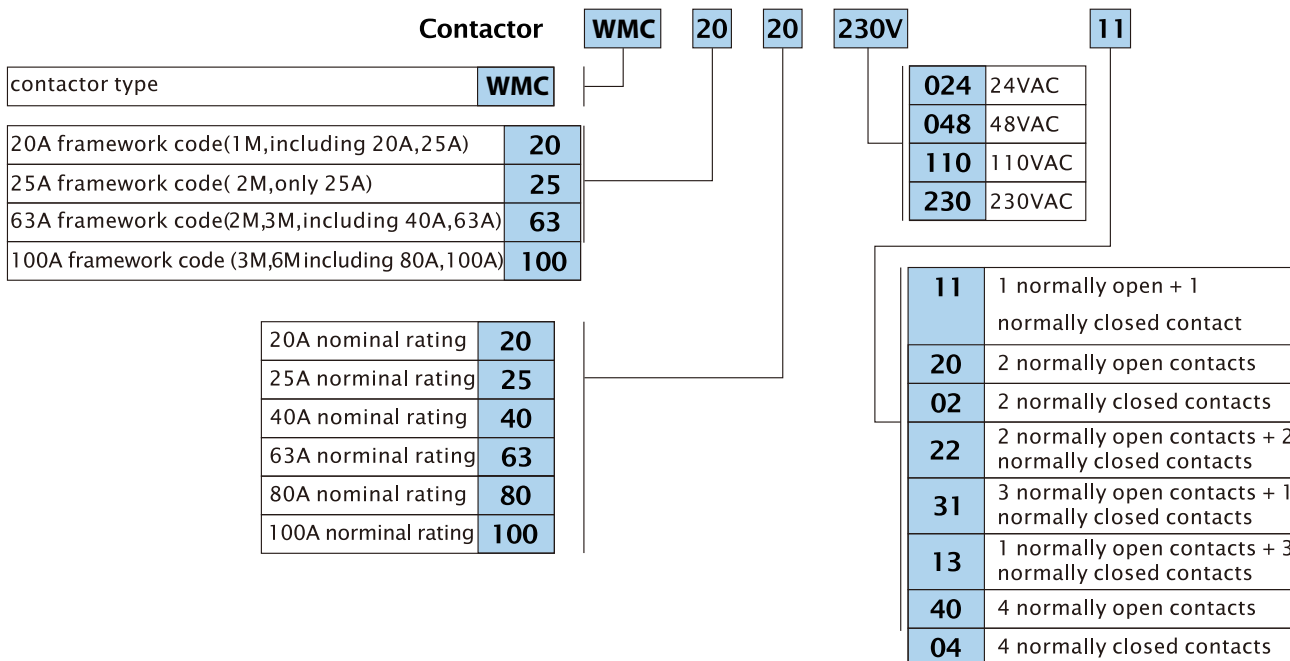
Contactor WMC 20 20 230V 11

| contactor type | WMC |
|---|---|

| 20A framework code(1M,including 20A,25A) | 20 |
|---|---|
| 25A framework code( 2M,only 25A) | 25 |
| 63A framework code(2M,3M,including 40A,63A) | 63 |
| 100A framework code (3M,6Mincluding 80A,100A) | 100 |

| 024 | 24VAC |
|---|---|
| 048 | 48VAC |
| 110 | 110VAC |
| 230 | 230VAC |

| 20A nominal rating | 20 |
|---|---|
| 25A norminal rating | 25 |
| 40A nominal rating | 40 |
| 63A norminal rating | 63 |
| 80A nominal rating | 80 |
| 100A norminal rating | 100 |

| 11 | 1 normally open + 1 normally closed contact |
|---|---|
| 20 | 2 normally open contacts |
| 02 | 2 normally closed contacts |
| 22 | 2 normally open contacts + 2 normally closed contacts |
| 31 | 3 normally open contacts + 1 normally closed contacts |
| 13 | 1 normally open contacts + 3 normally closed contacts |
| 40 | 4 normally open contacts |
| 04 | 4 normally closed contacts |